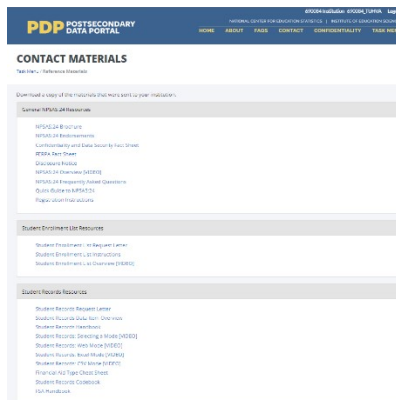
PDP POSTSECONDARY DATA PORTAL

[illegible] Institution: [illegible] Log

NATIONAL CENTER FOR EDUCATION STATISTICS | INSTITUTE OF EDUCATION SCIEN

HOME ABOUT FAQS CONTACT CONFIDENTIALITY TASK ME

CONTACT MATERIALS

Task Menu > Reference Materials

Download a copy of the materials that were sent to your institution.

General NPSAS:24 Resources

NPSAS:24 Brochure
NPSAS:24 Endorsements
Confidentiality and Data Security Fact Sheet
FERPA Fact Sheet
Disclosure Notice
NPSAS:24 Overview [VIDEO]
NPSAS:24 Frequently Asked Questions
Quick Guide to NPSAS:24
Registration Instructions

Student Enrollment List Resources

Student Enrollment List Request Letter
Student Enrollment List Instructions
Student Enrollment List Overview [VIDEO]

Student Records Resources

Student Records Request Letter
Student Records Data Item Overview
Student Records Handbook
Student Records: Selecting a Mode [VIDEO]
Student Records: Web Mode [VIDEO]
Student Records: Excel Mode [VIDEO]
Student Records: CSV Mode [VIDEO]
Financial Aid Type Cheat Sheet
Student Records Codebook
FSA Handbook